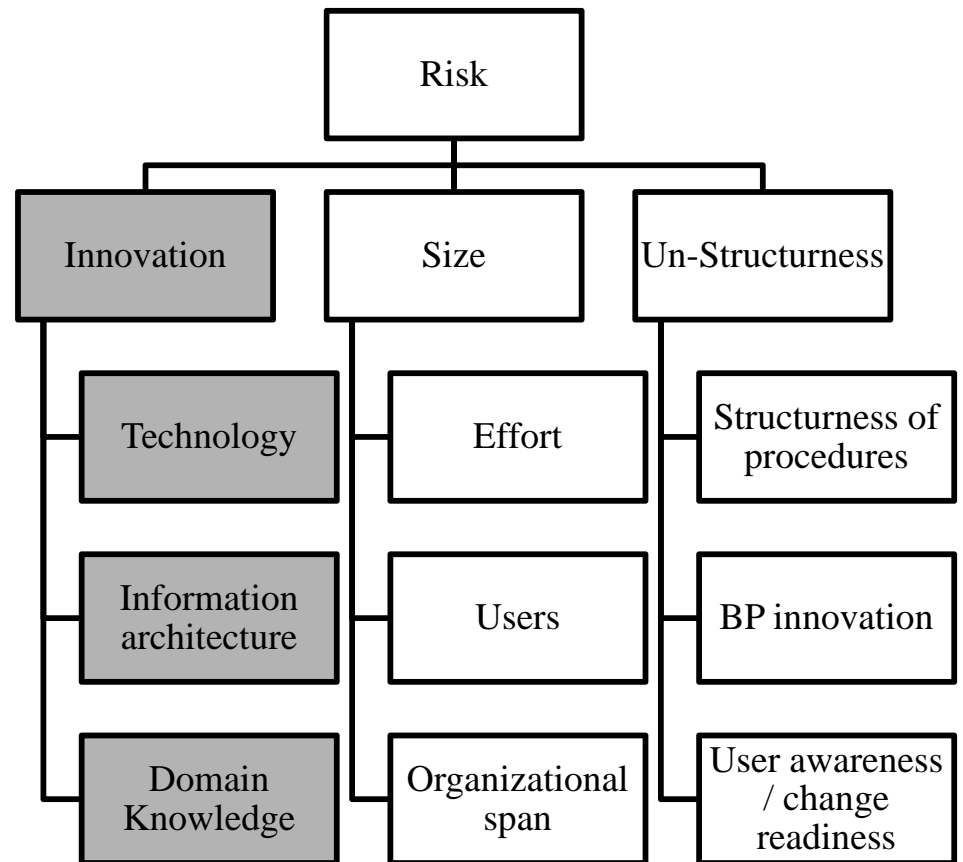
Risk

Innovation

Technology

Information architecture

Domain Knowledge

Size

Effort

Users

Organizational span

Un-Structurness

Structurness of procedures

BP innovation

User awareness / change readiness